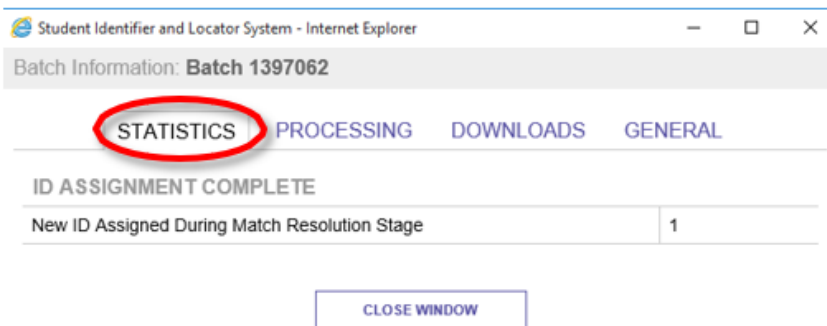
Student Identifier and Locator System - Internet Explorer

Batch Information: Batch 1397062

STATISTICS PROCESSING DOWNLOADS GENERAL

ID ASSIGNMENT COMPLETE

| New ID Assigned During Match Resolution Stage | 1 |
|---|---|

CLOSE WINDOW